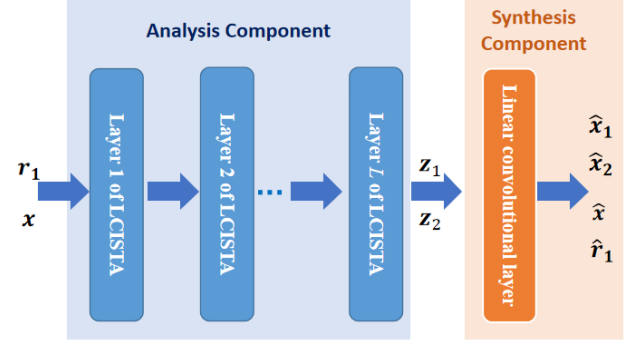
Analysis Component

Synthesis Component

$r_1$
$x$

Layer 1 of LCISTA

Layer 2 of LCISTA

...

Layer $L$ of LCISTA

$z_1$
$z_2$

Linear convolutional layer

$\hat{x}_1$
$\hat{x}_2$
$\hat{x}$
$\hat{r}_1$